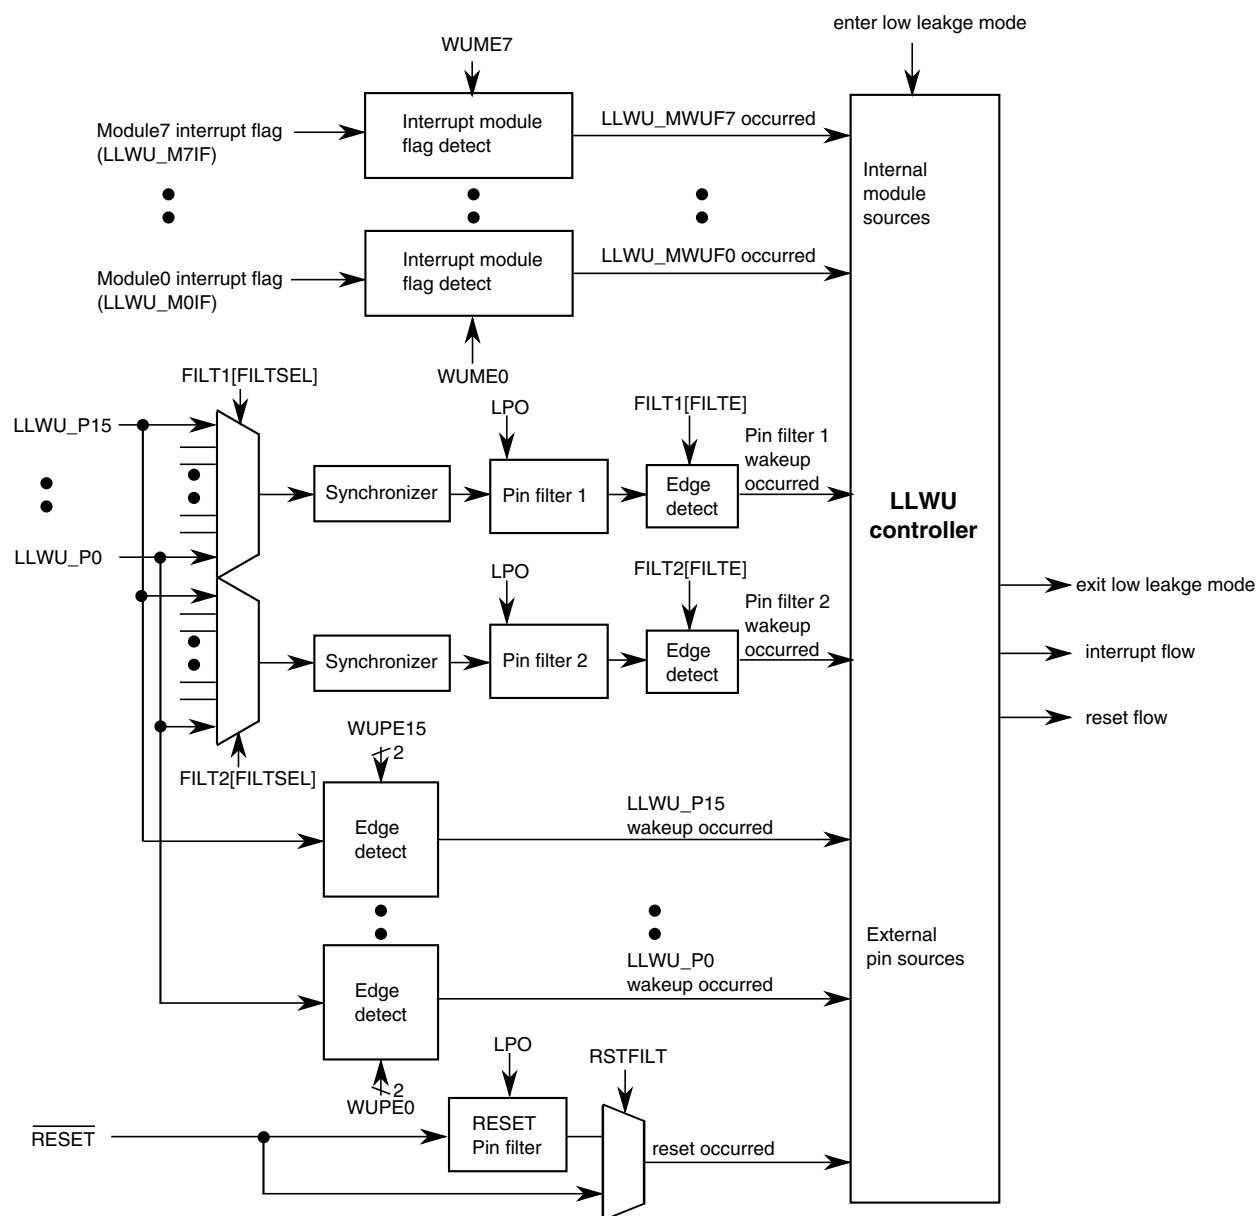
enter low leakge mode

WUME7

Module7 interrupt flag (LLWU_M7IF)

Interrupt module flag detect

LLWU_MWUF7 occurred

Internal module sources

Module0 interrupt flag (LLWU_M0IF)

Interrupt module flag detect

LLWU_MWUF0 occurred

WUME0

FILT1[FILTSEL]

LLWU_P15

LLWU_P0

LPO

FILT1[FILTE]

Synchronizer

Pin filter 1

Edge detect

Pin filter 1 wakeup occurred

LLWU controller

LPO

FILT2[FILTE]

Synchronizer

Pin filter 2

Edge detect

Pin filter 2 wakeup occurred

exit low leakge mode

interrupt flow

reset flow

FILT2[FILTSEL]

WUPE15

2

Edge detect

LLWU_P15 wakeup occurred

External pin sources

Edge detect

LLWU_P0 wakeup occurred

2

WUPE0

LPO

RSTFILT

$\overline{\text{RESET}}$

RESET Pin filter

reset occurred